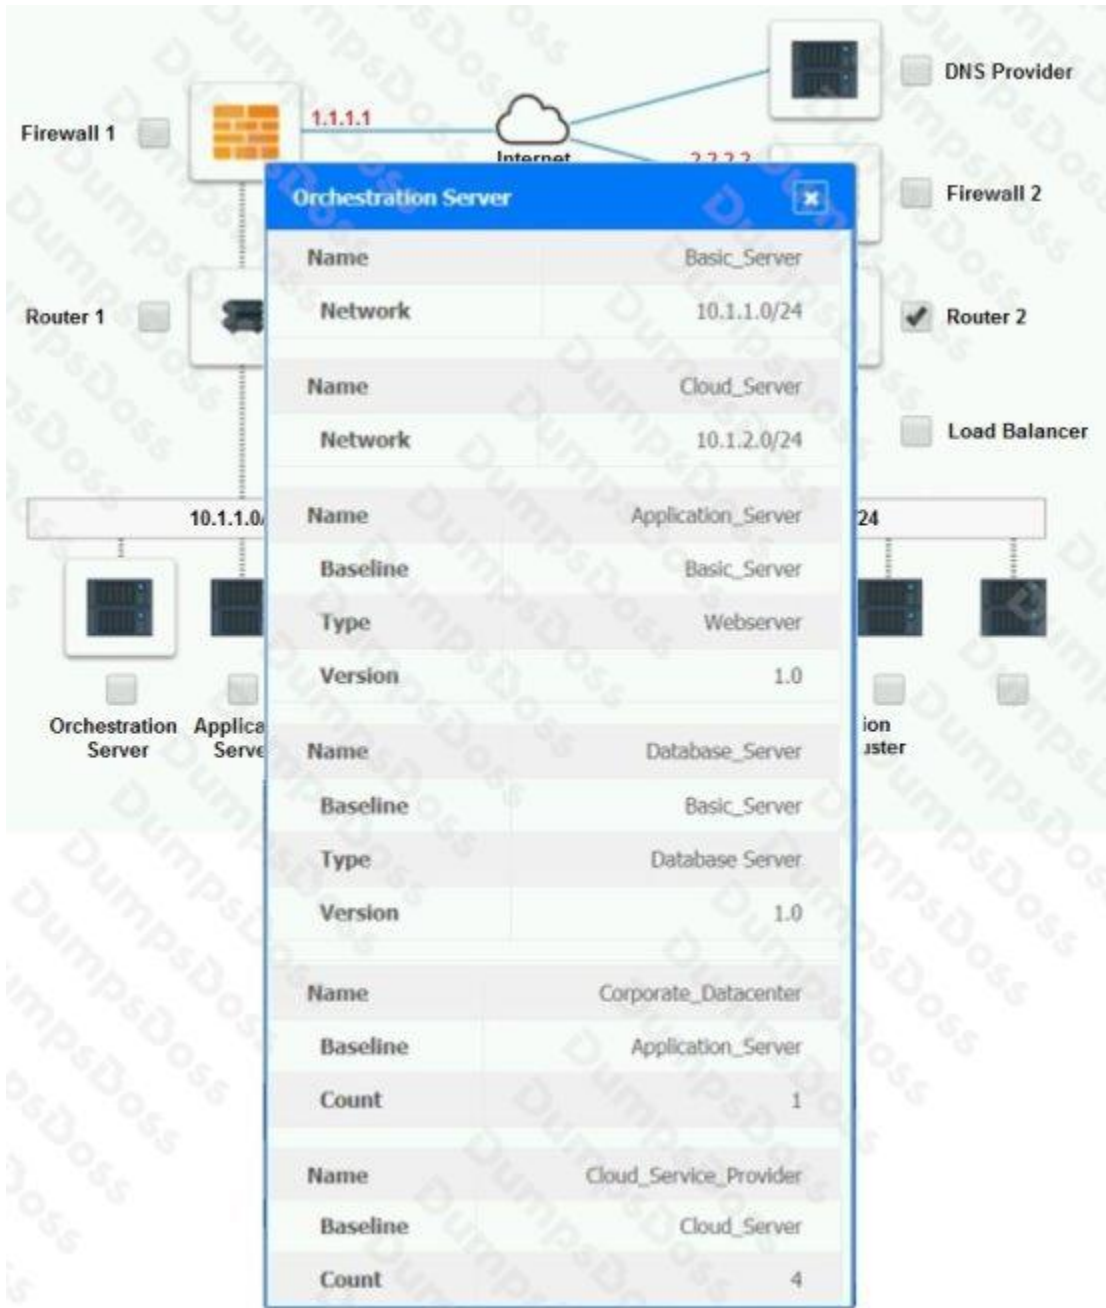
Firewall 1

1.1.1.1

Internet

2.2.2.2

DNS Provider

Firewall 2

Router 1

Router 2

Load Balancer

10.1.1.0/

24

Orchestration Server

Applica Serve

ion uster

Orchestration Server

| | |
|---|---|
| Name | Basic_Server |
| Network | 10.1.1.0/24 |

| | |
|---|---|
| Name | Cloud_Server |
| Network | 10.1.2.0/24 |

| | |
|---|---|
| Name | Application_Server |
| Baseline | Basic_Server |
| Type | Webserver |
| Version | 1.0 |

| | |
|---|---|
| Name | Database_Server |
| Baseline | Basic_Server |
| Type | Database Server |
| Version | 1.0 |

| | |
|---|---|
| Name | Corporate_Datacenter |
| Baseline | Application_Server |
| Count | 1 |

| | |
|---|---|
| Name | Cloud_Service_Provider |
| Baseline | Cloud_Server |
| Count | 4 |